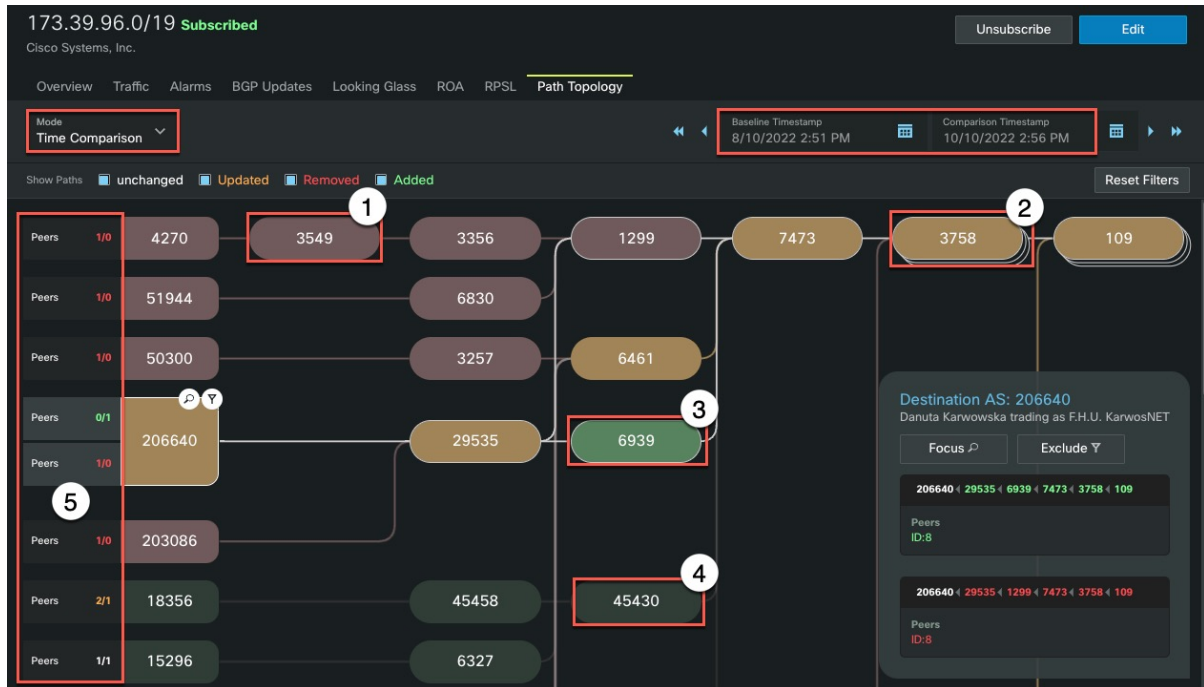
173.39.96.0/19 Subscribed
Cisco Systems, Inc.

Unsubscribe
Edit

Overview Traffic Alarms BGP Updates Looking Glass ROA RPSL Path Topology

Mode
Time Comparison

Baseline Timestamp
8/10/2022 2:51 PM

Comparison Timestamp
10/10/2022 2:56 PM

Show Paths unchanged Updated Removed Added

Reset Filters

1
2
3
4
5

Peers 1/0
4270
3549
3356
1299
7473
3758
109

Peers 1/0
51944
6830

Peers 1/0
50300
3257
6461

Peers 0/1
Peers 1/0
206640
29535
6939

Peers 1/0
203086

Peers 2/1
18356
45458
45430

Peers 1/1
15296
6327

Destination AS: 206640
Danuta Karwowska trading as F.H.U. KarwosNET

Focus
Exclude

206640 29535 6939 7473 3758 109
Peers
ID:8

206640 29535 1299 7473 3758 109
Peers
ID:8